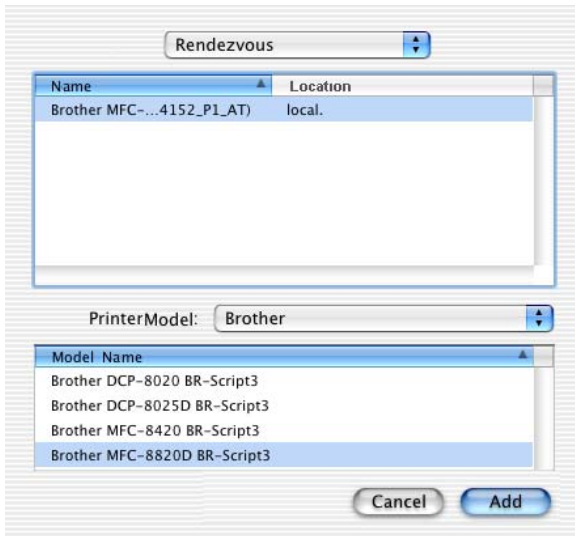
Rendezvous

| Name | Location |
|---|---|
| Brother MFC-...4152_P1_AT) | local. |

PrinterModel: Brother

| Model Name |
|---|
| Brother DCP-8020 BR-Script3 |
| Brother DCP-8025D BR-Script3 |
| Brother MFC-8420 BR-Script3 |
| Brother MFC-8820D BR-Script3 |

Cancel Add